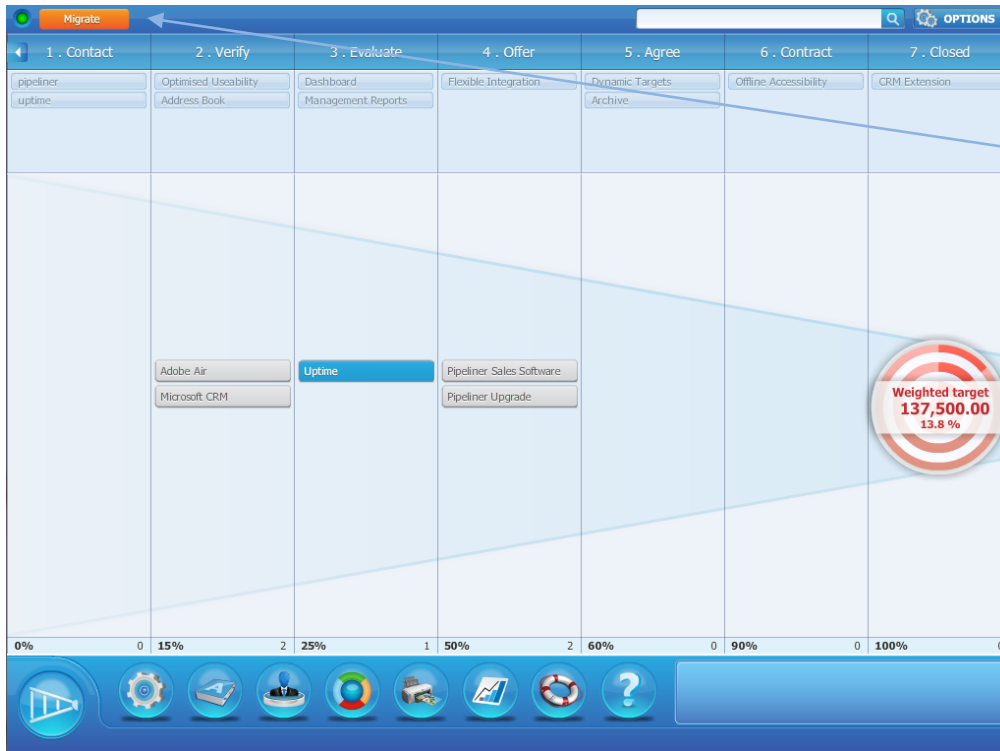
Migrate

OPTIONS

1 . Contact

2 . Verify

3 . Evaluate

4 . Offer

5 . Agree

6 . Contract

7 . Closed

pipeliner
uptime

Optimised Useability
Address Book

Dashboard
Management Reports

Flexible Integration

Dynamic Targets
Archive

Offline Accessibility

CRM Extension

Adobe Air
Microsoft CRM

Uptime

Pipeliner Sales Software
Pipeliner Upgrade

Weighted target
137,500.00
13.8 %

0% 0

15% 2

25% 1

50% 2

60% 0

90% 0

100% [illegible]